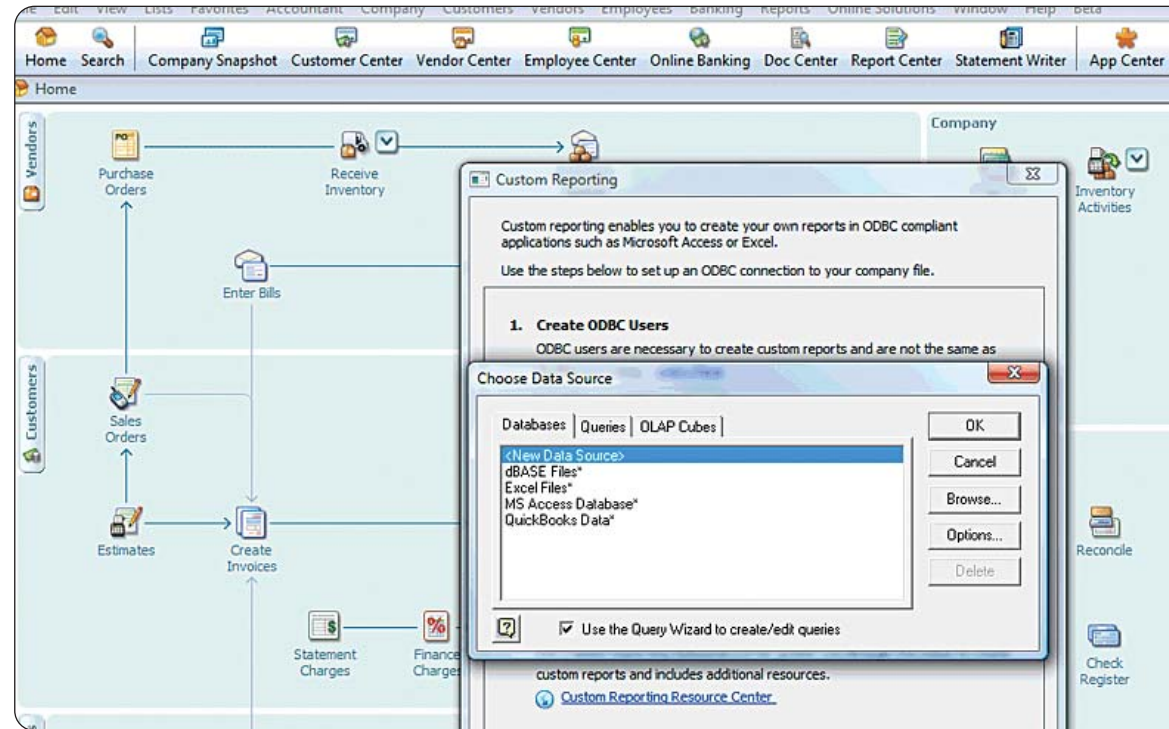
File Edit View Lists Favorites Accountant Company Customers Vendors Employees Banking Reports Online Solutions Window Help Beta

Home Search Company Snapshot Customer Center Vendor Center Employee Center Online Banking Doc Center Report Center Statement Writer App Center

Home

Vendors

Purchase Orders

Receive Inventory

Enter Bills

Customers

Sales Orders

Estimates

Create Invoices

Statement Charges

Finance Charges

Company

Inventory Activities

Reconcile

Check Register

Custom Reporting

Custom reporting enables you to create your own reports in ODBC compliant applications such as Microsoft Access or Excel.

Use the steps below to set up an ODBC connection to your company file.

1. Create ODBC Users

ODBC users are necessary to create custom reports and are not the same as

custom reports and includes additional resources.

Custom Reporting Resource Center

Choose Data Source

Databases | Queries | OLAP Cubes

<New Data Source>
dBASE Files*
Excel Files*
MS Access Database*
QuickBooks Data*

OK

Cancel

Browse...

Options...

Delete

Use the Query Wizard to create/edit queries